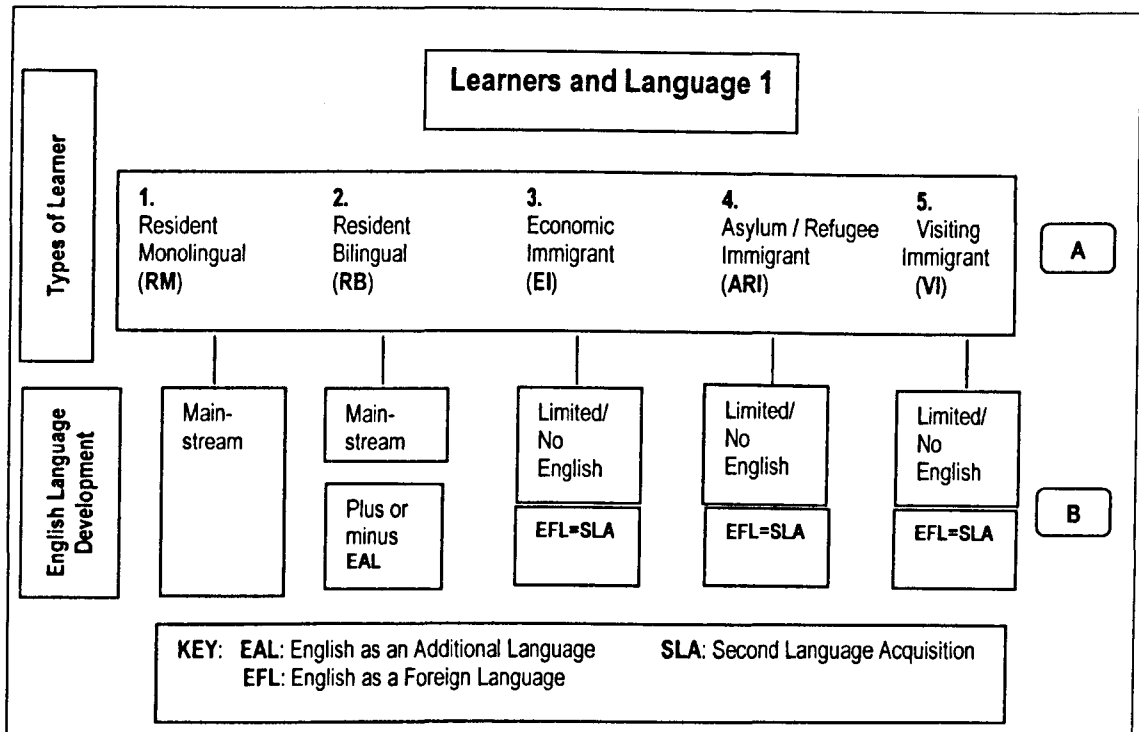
Learners and Language 1

Types of Learner

1. Resident Monolingual (RM)

2. Resident Bilingual (RB)

3. Economic Immigrant (EI)

4. Asylum / Refugee Immigrant (ARI)

5. Visiting Immigrant (VI)

A

English Language Development

Main-stream

Main-stream

Plus or minus EAL

Limited/ No English

EFL=SLA

Limited/ No English

EFL=SLA

Limited/ No English

EFL=SLA

B

KEY: EAL: English as an Additional Language
EFL: English as a Foreign Language
SLA: Second Language Acquisition